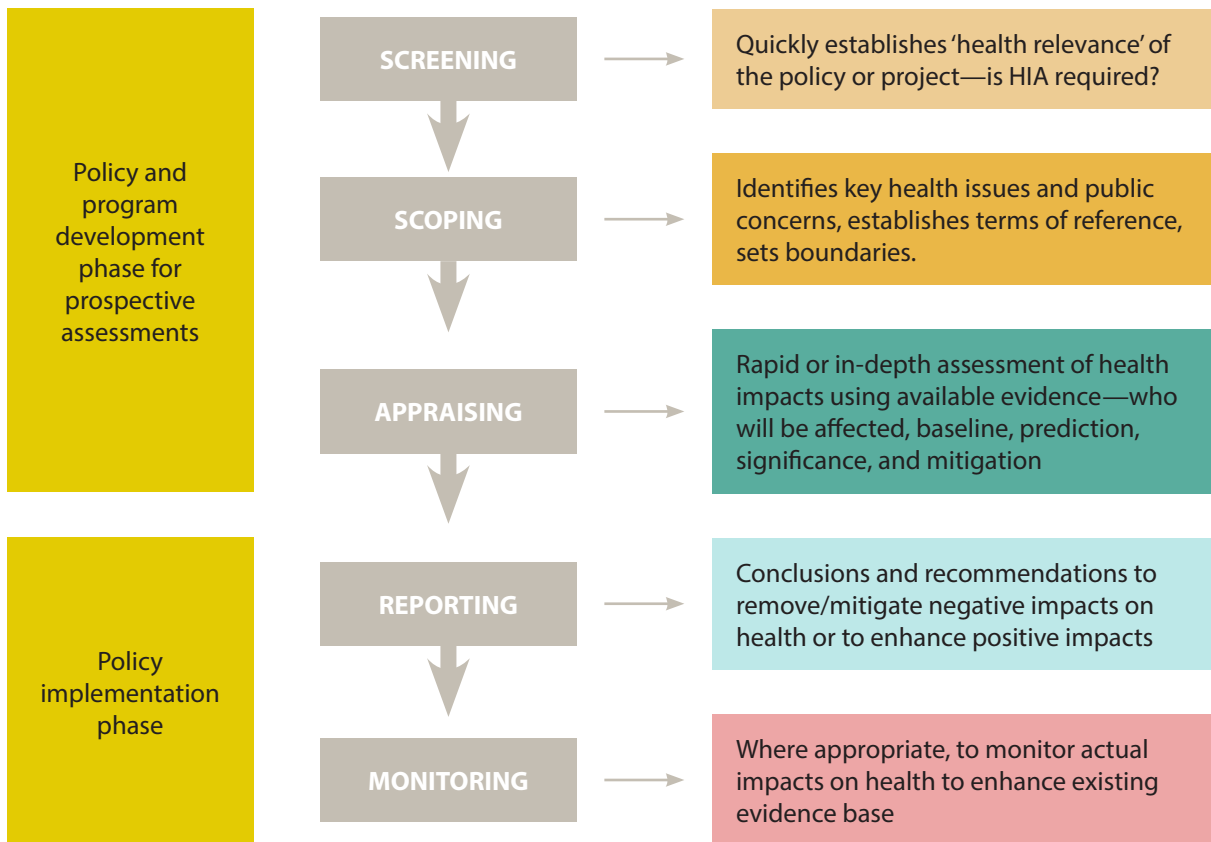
Policy and program development phase for prospective assessments

SCREENING

Quickly establishes 'health relevance' of the policy or project—is HIA required?

SCOPING

Identifies key health issues and public concerns, establishes terms of reference, sets boundaries.

APPRAISING

Rapid or in-depth assessment of health impacts using available evidence—who will be affected, baseline, prediction, significance, and mitigation

Policy implementation phase

REPORTING

Conclusions and recommendations to remove/mitigate negative impacts on health or to enhance positive impacts

MONITORING

Where appropriate, to monitor actual impacts on health to enhance existing evidence base